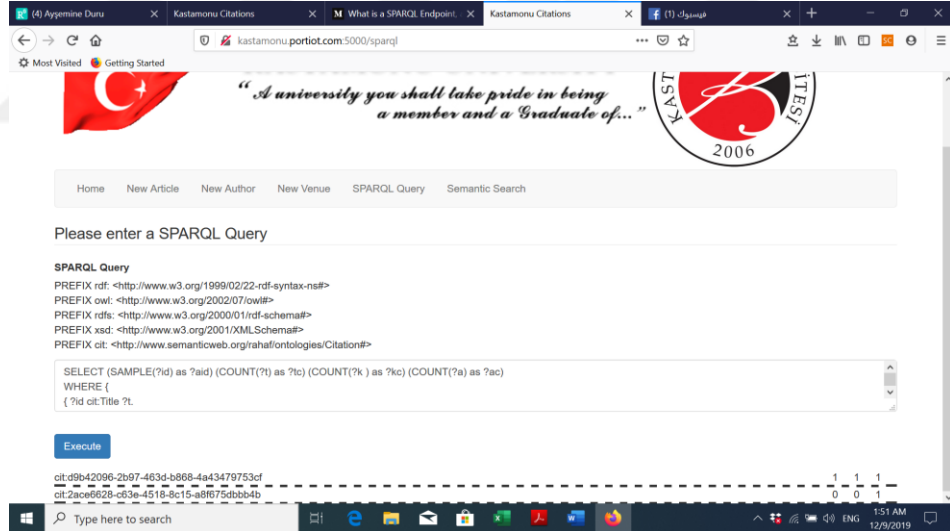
(4) Aysemine Duru
Kastamonu Citations
What is a SPARQL Endpoint
Kastamonu Citations
(1) فيسبوك

kastamonu.portiot.com:5000/sparql

Most Visited
Getting Started

" A university you shall take pride in being a member and a Graduate of..."

KAST
İTESİ
2006

Home
New Article
New Author
New Venue
SPARQL Query
Semantic Search

Please enter a SPARQL Query

SPARQL Query
PREFIX rdf: <http://www.w3.org/1999/02/22-rdf-syntax-ns#>
PREFIX owl: <http://www.w3.org/2002/07/owl#>
PREFIX rdfs: <http://www.w3.org/2000/01/rdf-schema#>
PREFIX xsd: <http://www.w3.org/2001/XMLSchema#>
PREFIX cit: <http://www.semanticweb.org/rahaf/ontologies/Citation#>

SELECT (SAMPLE(?id) as ?aid) (COUNT(?t) as ?tc) (COUNT(?k ) as ?kc) (COUNT(?a) as ?ac)
WHERE {
{ ?id cit:Title ?t.

Execute

| | | | |
|---|---|---|---|
| cit:d9b42096-2b97-463d-b868-4a43479753cf | 1 | 1 | 1 |
| cit:2ace6628-c63e-4518-8c15-a8f675dbbb4b | 0 | 0 | 1 |

Type here to search
ENG
1:51 AM
12/9/2019